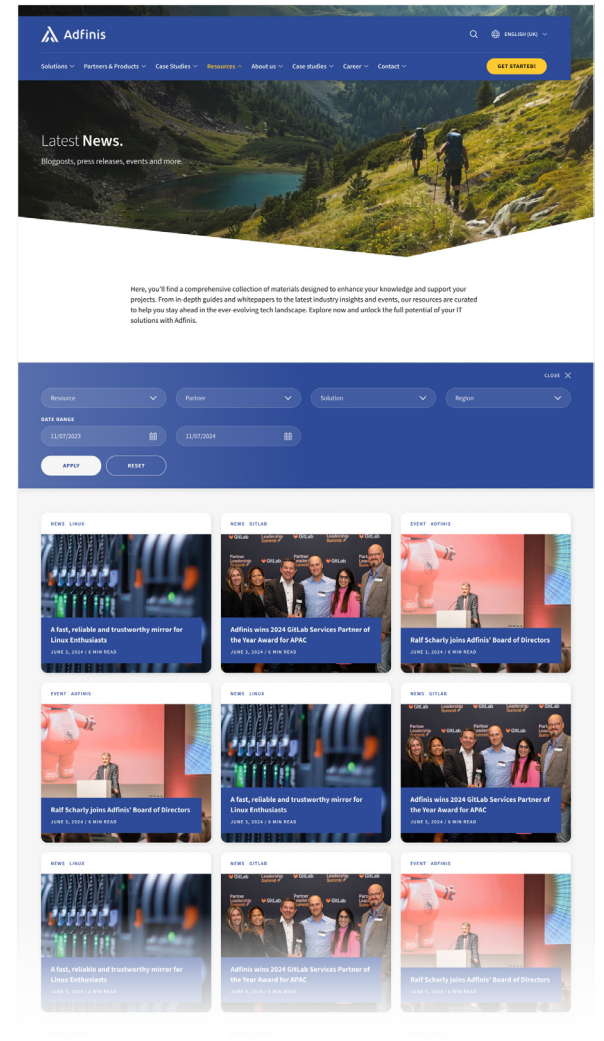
Adfinis

ENGLISH (UK)

Solutions Partners & Products Case Studies Resources About us Case studies Career Contact

GET STARTED!

Latest **News.**

Blogposts, press releases, events and more.

Here, you'll find a comprehensive collection of materials designed to enhance your knowledge and support your projects. From in-depth guides and whitepapers to the latest industry insights and events, our resources are curated to help you stay ahead in the ever-evolving tech landscape. Explore now and unlock the full potential of your IT solutions with Adfinis.

CLOSE

Resource
Partner
Solution
Region

DATE RANGE

11/07/2023
11/07/2024

APPLY
RESET

NEWS LINUX
A fast, reliable and trustworthy mirror for Linux Enthusiasts
JUNE 3, 2024 / 6 MIN READ

NEWS GITLAB
Adfinis wins 2024 GitLab Services Partner of the Year Award for APAC
JUNE 3, 2024 / 6 MIN READ

EVENT ADFINIS
Ralf Scharly joins Adfinis' Board of Directors
JUNE 3, 2024 / 6 MIN READ

EVENT ADFINIS
Ralf Scharly joins Adfinis' Board of Directors
JUNE 3, 2024 / 6 MIN READ

NEWS LINUX
A fast, reliable and trustworthy mirror for Linux Enthusiasts
JUNE 3, 2024 / 6 MIN READ

NEWS GITLAB
Adfinis wins 2024 GitLab Services Partner of the Year Award for APAC
JUNE 3, 2024 / 6 MIN READ

NEWS LINUX
A fast, reliable and trustworthy mirror for Linux Enthusiasts
JUNE 3, 2024 / 6 MIN READ

NEWS GITLAB
Adfinis wins 2024 GitLab Services Partner of the Year Award for APAC
JUNE 3, 2024 / 6 MIN READ

EVENT ADFINIS
Ralf Scharly joins Adfinis' Board of Directors
JUNE 3, 2024 / 6 MIN READ